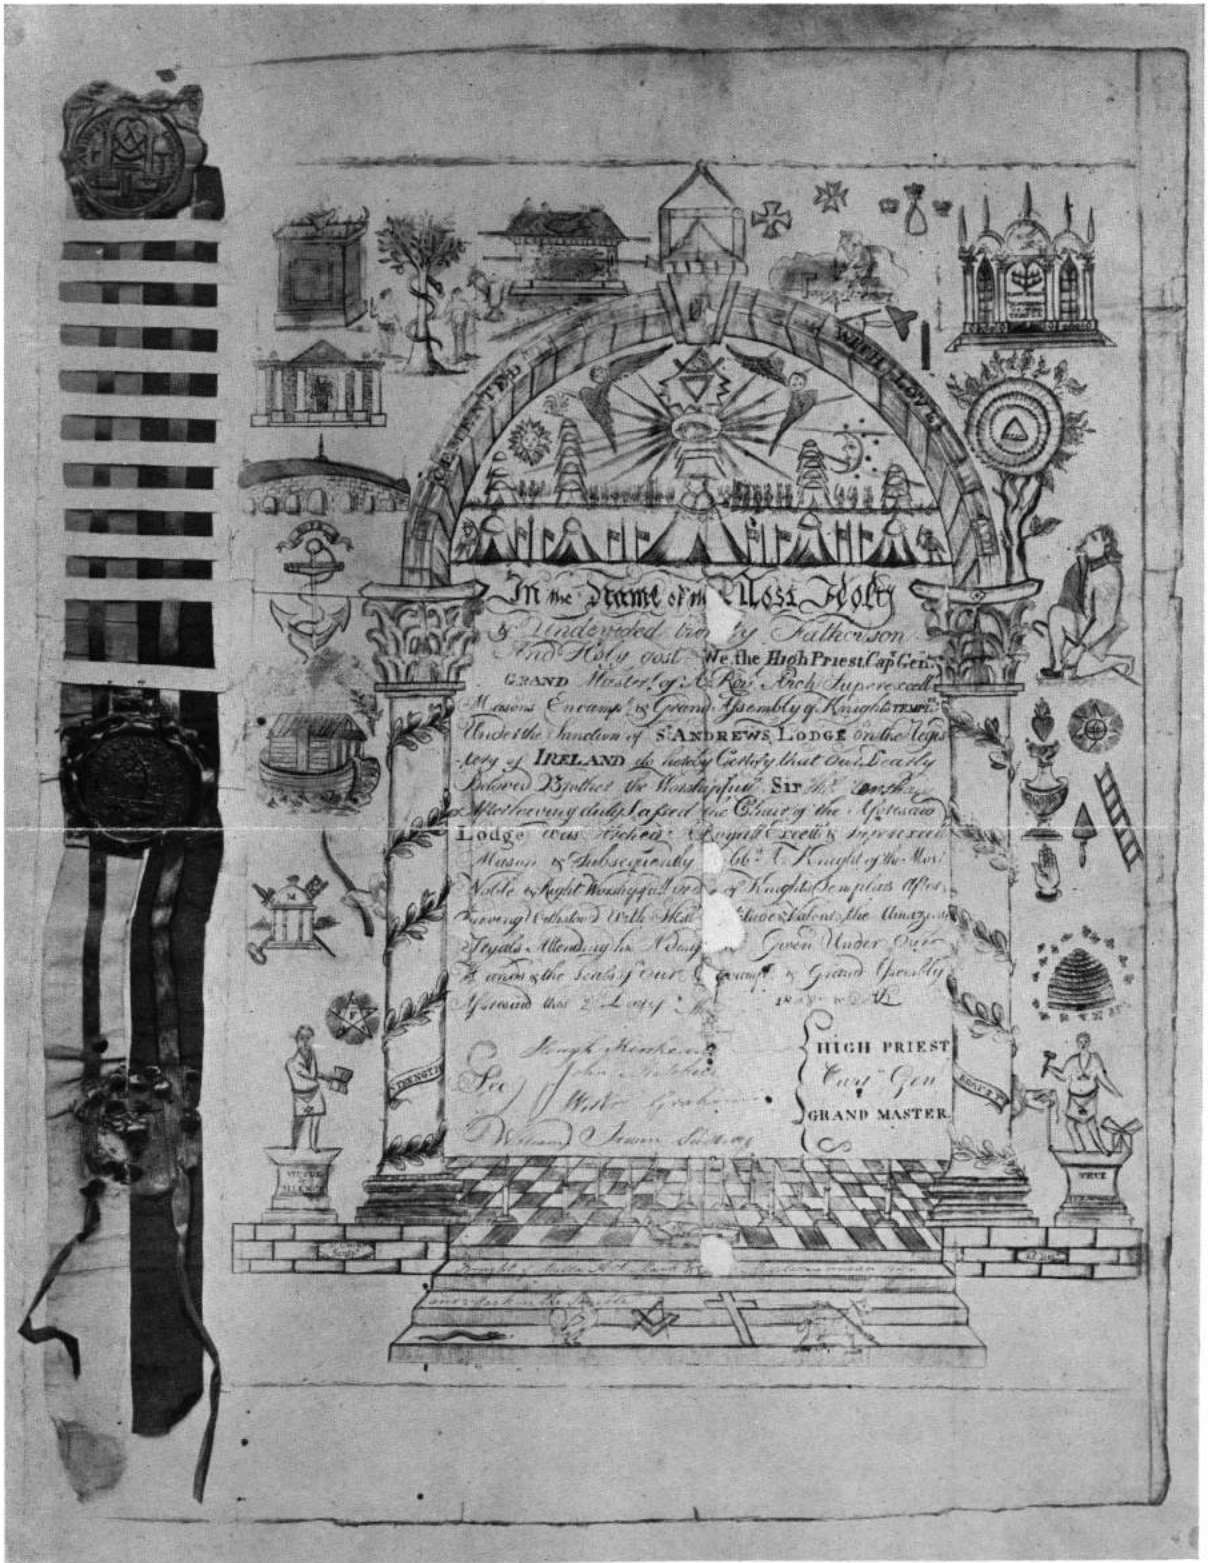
CEMENTED WITH LOVE

In the Name of the Most Holy & Undevided trinity Father Son And Holy gost We the High Priest Cap. Gen. GRAND Master of A Roy. Arch Superexcell Masons Encamp. & Grand Assembly of Knights TEMP. Under the Sanction of S. ANDREWS LODGE on the Regis tery of IRELAND do hereby Certify that Our Dearly Beloved Brother the Worshipful Sir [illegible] After having duly Passed the Chair of the Aforesaid Lodge was Arched Royal Excell & Superexcell Mason & Subsequently Dub. K. Knight of the Most Noble & Right Worshipful order of Knights Templars After having Withstood With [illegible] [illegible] Valour the Amazing Tryals Attending his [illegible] Given Under Our Hands & the Seals of Our Encamp. & Grand Assembly Aforesaid this 2 Day of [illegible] 18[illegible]

Joseph Kirkham
John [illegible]
Sec
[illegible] Graham
William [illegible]

HIGH PRIEST
Cap. Gen.
GRAND MASTER.

STRENGTH
BEAUTY
WISDOM
VIRTUE

Knight of Malta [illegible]
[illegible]